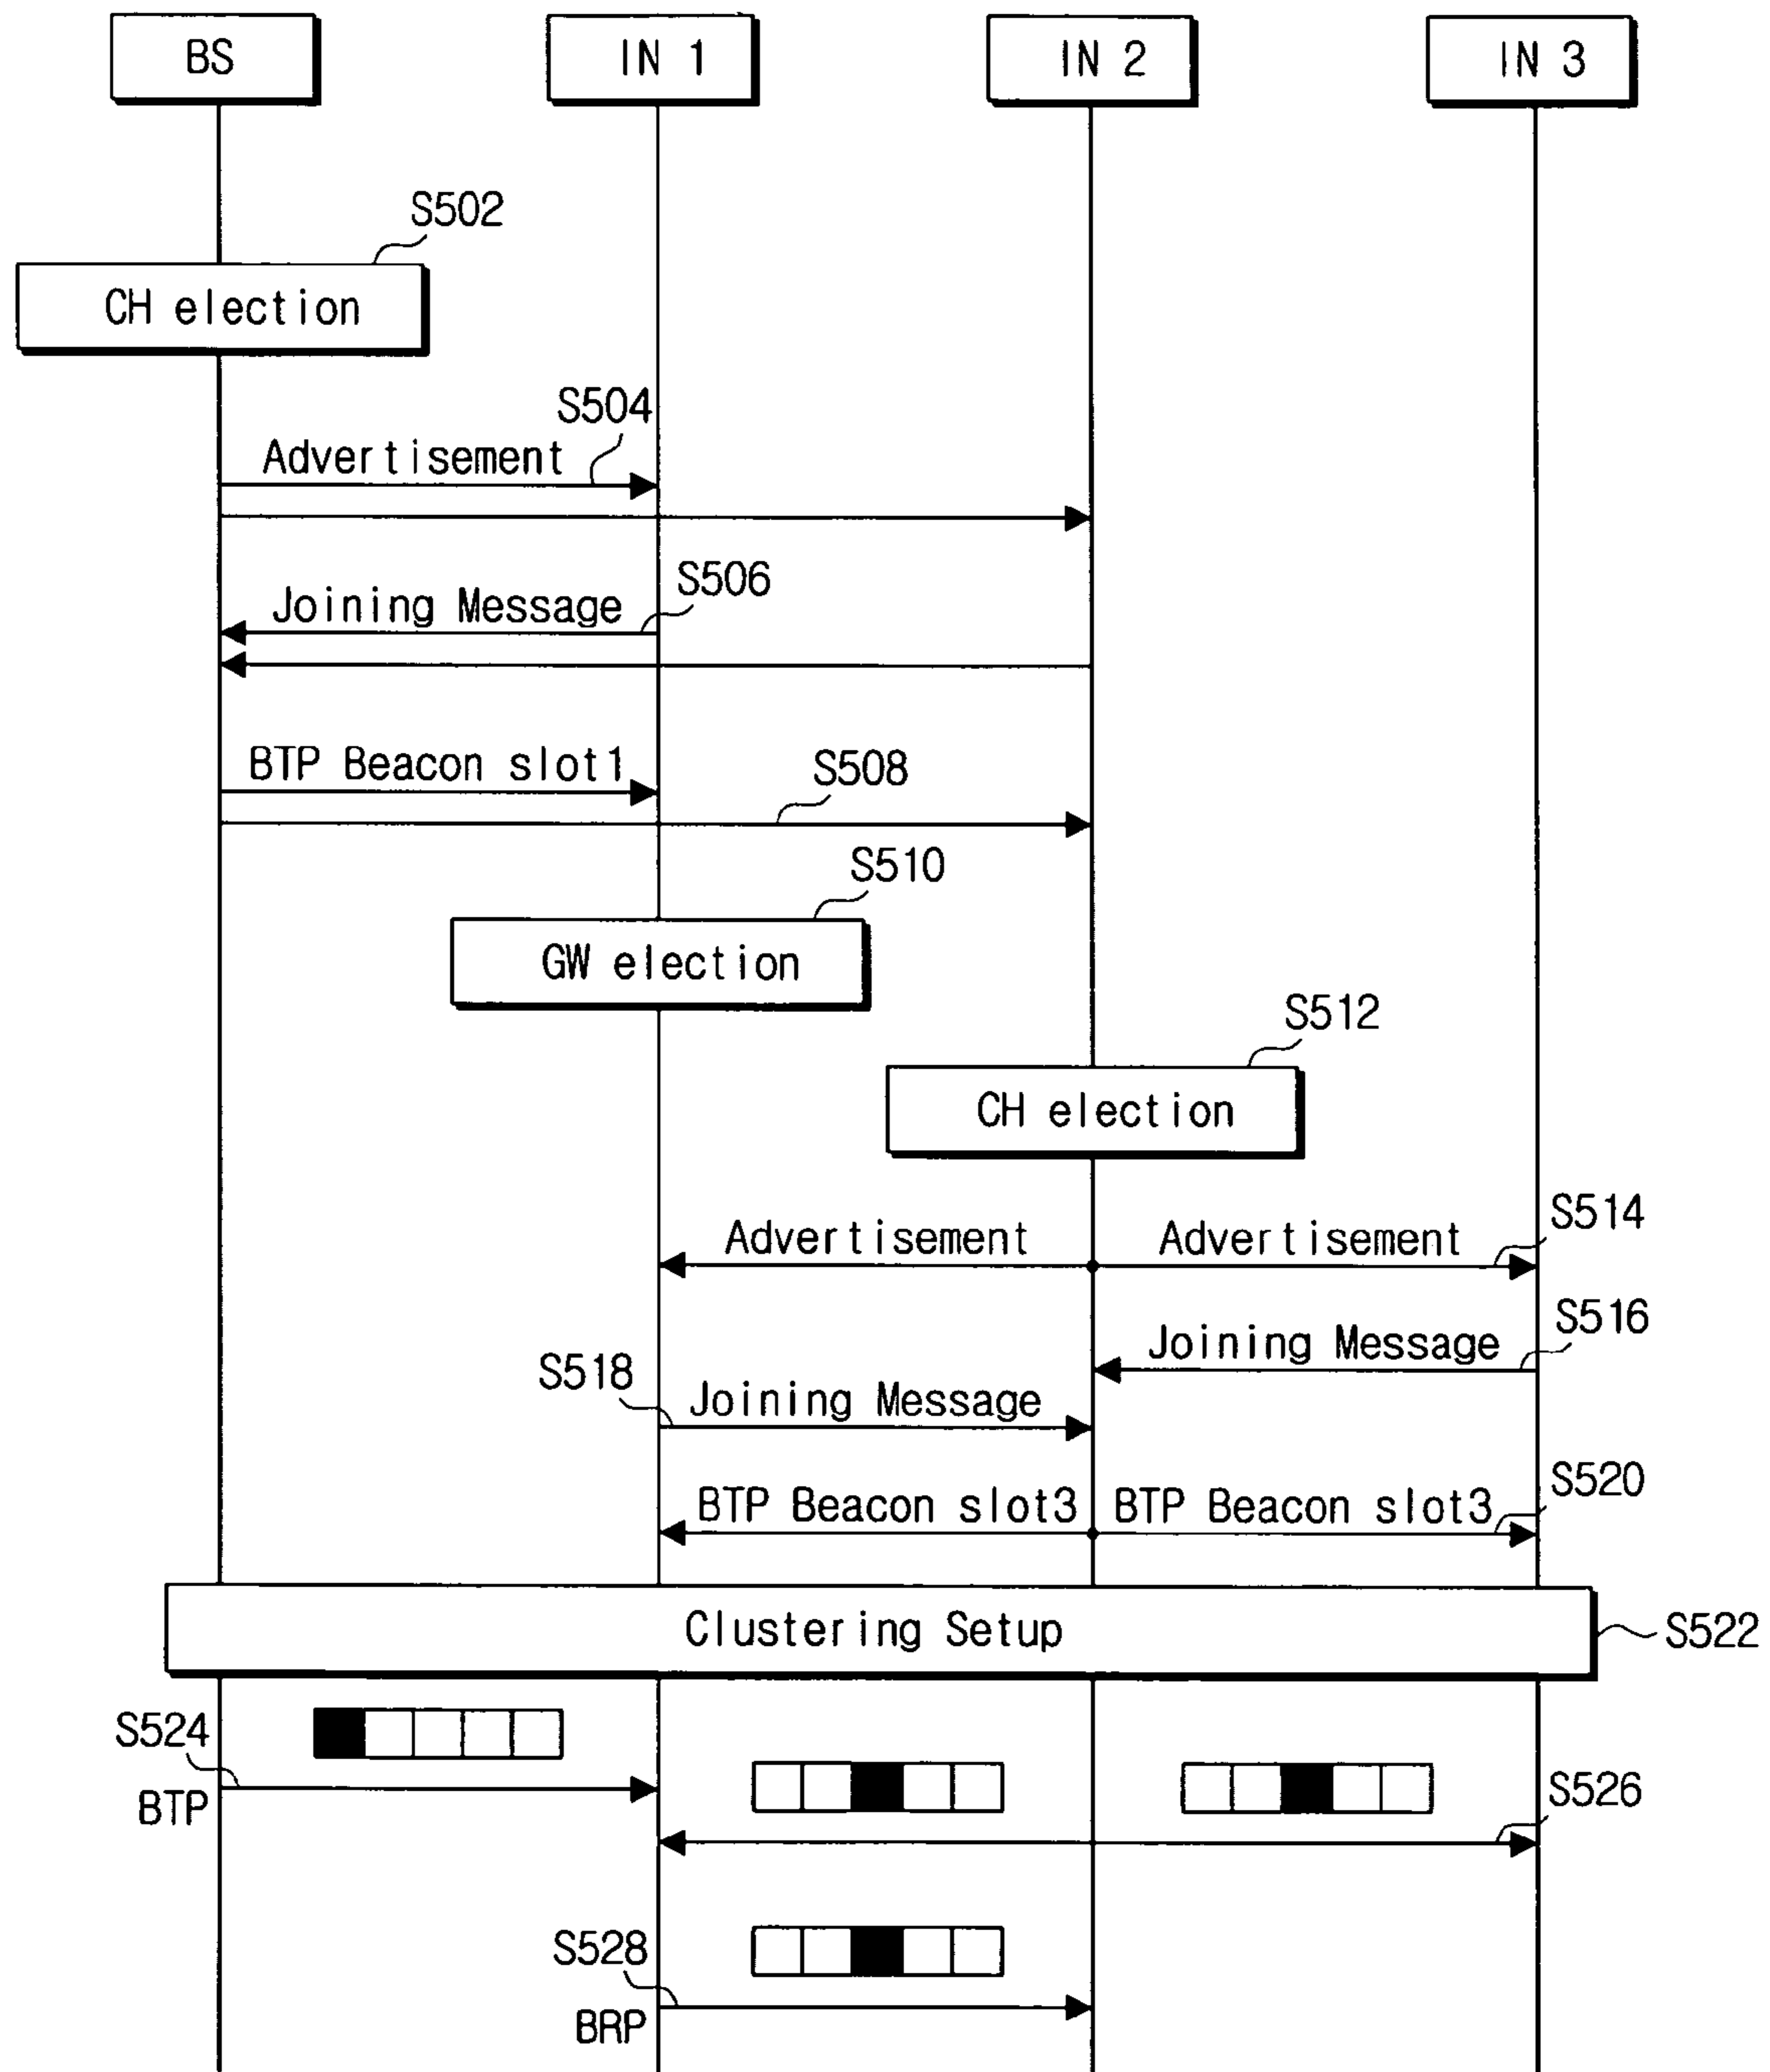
BS
IN 1
IN 2
IN 3

S502
CH election

S504
Advertisement

S506
Joining Message

BTP Beacon slot1
S508

S510
GW election

S512
CH election

S514
Advertisement
Advertisement

S516
Joining Message

S518
Joining Message

S520
BTP Beacon slot3
BTP Beacon slot3

Clustering Setup
S522

S524
BTP

S526

S528
BRP